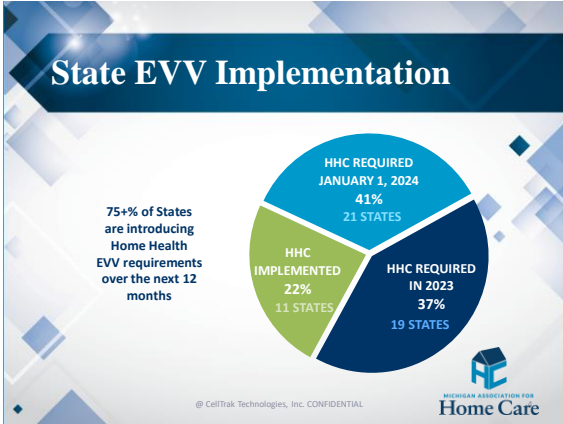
State EVV Implementation

75+% of States are introducing Home Health EVV requirements over the next 12 months

HHC REQUIRED JANUARY 1, 2024
41%
21 STATES

HHC IMPLEMENTED
22%
11 STATES

HHC REQUIRED IN 2023
37%
19 STATES

HC
MICHIGAN ASSOCIATION FOR
Home Care

@ CellTrak Technologies, Inc. CONFIDENTIAL